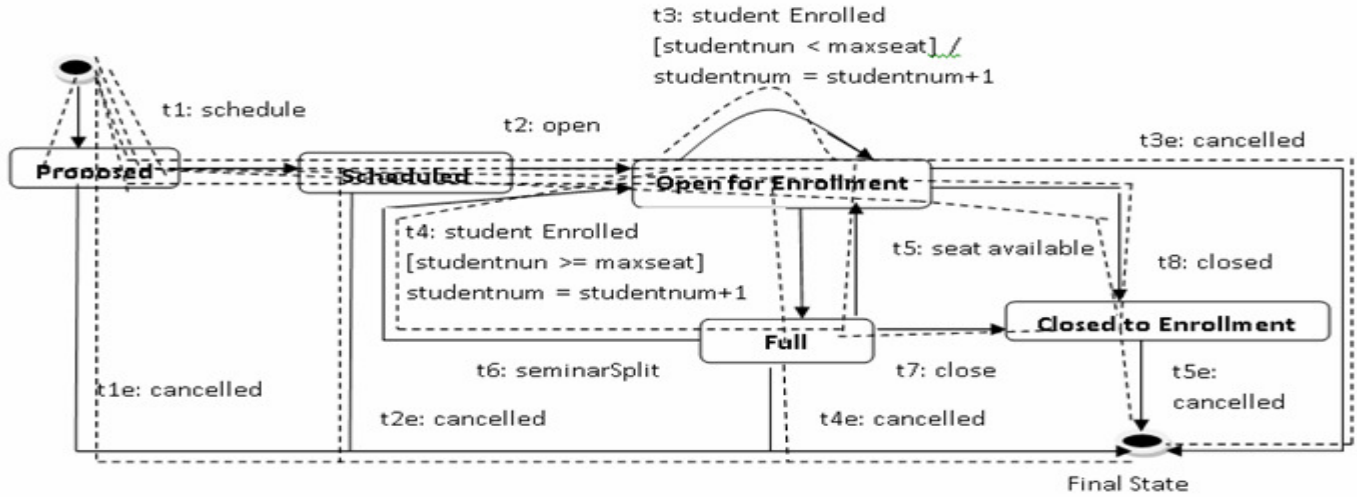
t3: student Enrolled
[studentnun < maxseat] /
studentnum = studentnum+1

t1: schedule

t2: open

t3e: cancelled

Proposed

Scheduled

Open for Enrollment

t4: student Enrolled
[studentnun >= maxseat]
studentnum = studentnum+1

t5: seat available

t8: closed

Closed to Enrollment

Full

t6: seminarSplit

t7: close

t5e: cancelled

t1e: cancelled

t2e: cancelled

t4e: cancelled

Final State